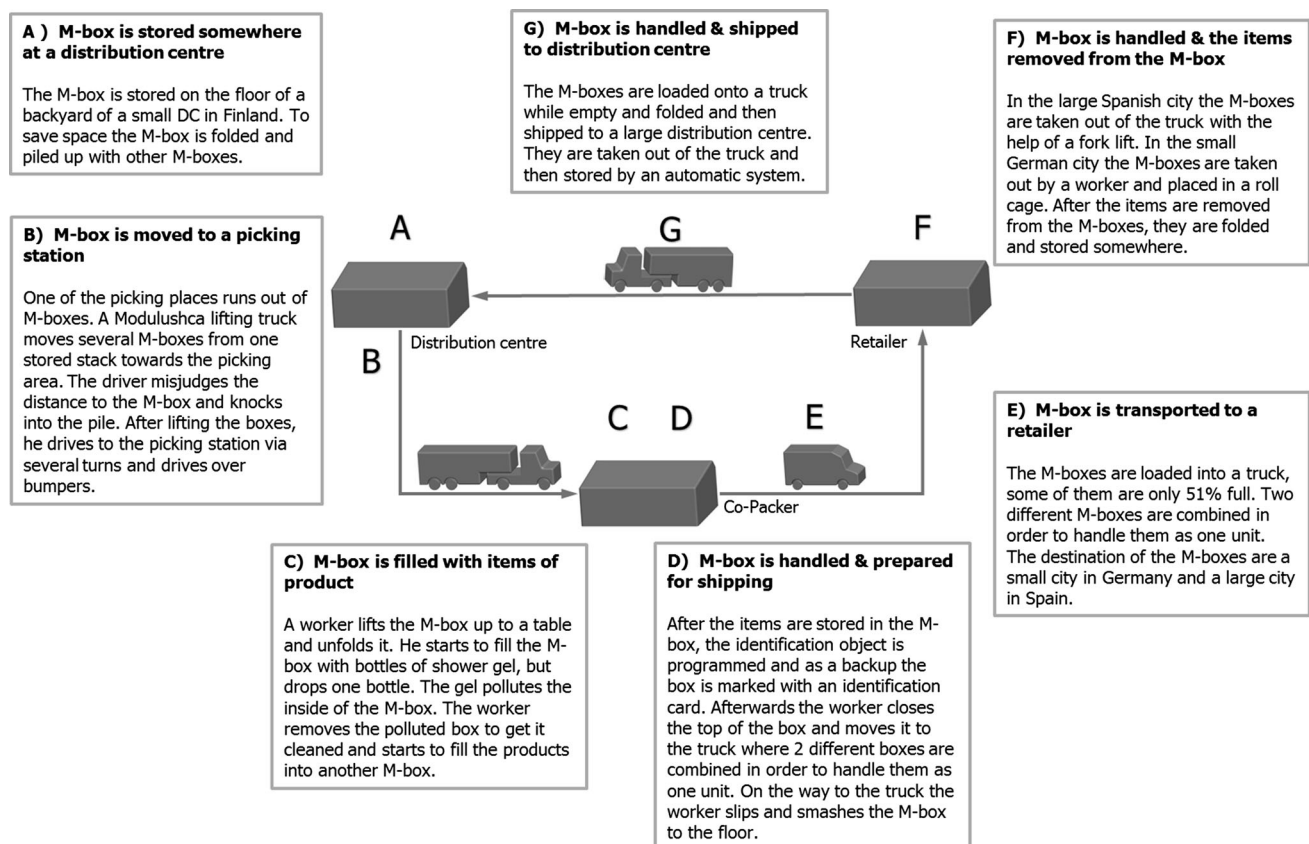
A ) M-box is stored somewhere at a distribution centre

The M-box is stored on the floor of a backyard of a small DC in Finland. To save space the M-box is folded and piled up with other M-boxes.

G) M-box is handled & shipped to distribution centre

The M-boxes are loaded onto a truck while empty and folded and then shipped to a large distribution centre. They are taken out of the truck and then stored by an automatic system.

F) M-box is handled & the items removed from the M-box

In the large Spanish city the M-boxes are taken out of the truck with the help of a fork lift. In the small German city the M-boxes are taken out by a worker and placed in a roll cage. After the items are removed from the M-boxes, they are folded and stored somewhere.

B) M-box is moved to a picking station

One of the picking places runs out of M-boxes. A Modulushca lifting truck moves several M-boxes from one stored stack towards the picking area. The driver misjudges the distance to the M-box and knocks into the pile. After lifting the boxes, he drives to the picking station via several turns and drives over bumpers.

A

G

F

Distribution centre

Retailer

B

C D

E

Co-Packer

E) M-box is transported to a retailer

The M-boxes are loaded into a truck, some of them are only 51% full. Two different M-boxes are combined in order to handle them as one unit. The destination of the M-boxes are a small city in Germany and a large city in Spain.

C) M-box is filled with items of product

A worker lifts the M-box up to a table and unfolds it. He starts to fill the M-box with bottles of shower gel, but drops one bottle. The gel pollutes the inside of the M-box. The worker removes the polluted box to get it cleaned and starts to fill the products into another M-box.

D) M-box is handled & prepared for shipping

After the items are stored in the M-box, the identification object is programmed and as a backup the box is marked with an identification card. Afterwards the worker closes the top of the box and moves it to the truck where 2 different boxes are combined in order to handle them as one unit. On the way to the truck the worker slips and smashes the M-box to the floor.